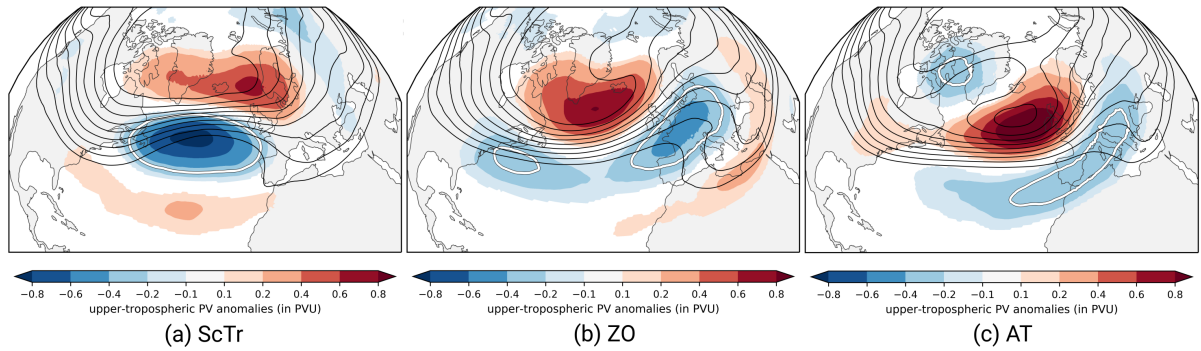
−0.8 −0.6 −0.4 −0.2 −0.1 0.1 0.2 0.4 0.6 0.8
upper-tropospheric PV anomalies (in PVU)
(a) ScTr

−0.8 −0.6 −0.4 −0.2 −0.1 0.1 0.2 0.4 0.6 0.8
upper-tropospheric PV anomalies (in PVU)
(b) ZO

−0.8 −0.6 −0.4 −0.2 −0.1 0.1 0.2 0.4 0.6 0.8
upper-tropospheric PV anomalies (in PVU)
(c) AT